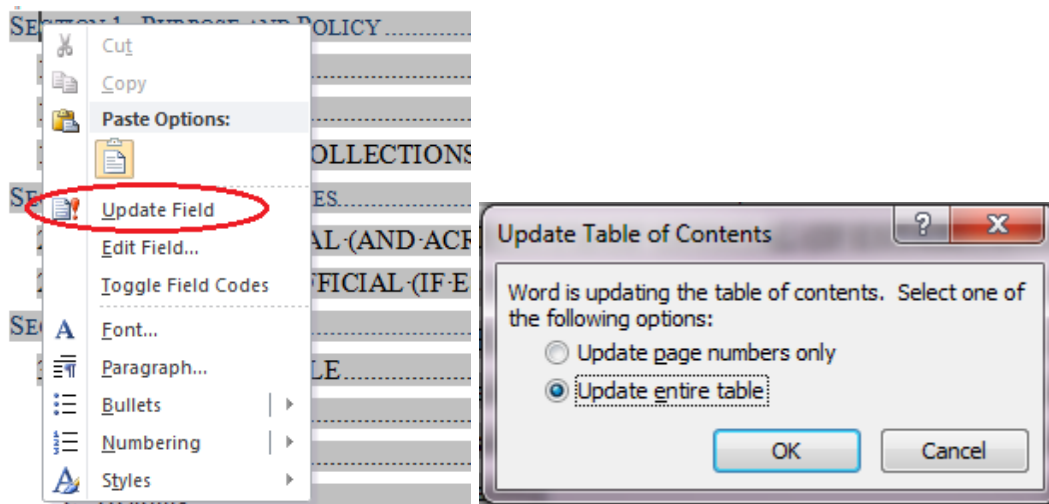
SECTION 1. PURPOSE AND POLICY

OLLECTIONS

SE ES

AL (AND ACR

FICIAL (IF E

SE

LE

Cut
Copy
Paste Options:
Update Field
Edit Field...
Toggle Field Codes
Font...
Paragraph...
Bullets
Numbering
Styles

Update Table of Contents
?
X
Word is updating the table of contents. Select one of the following options:
Update page numbers only
Update entire table
OK
Cancel